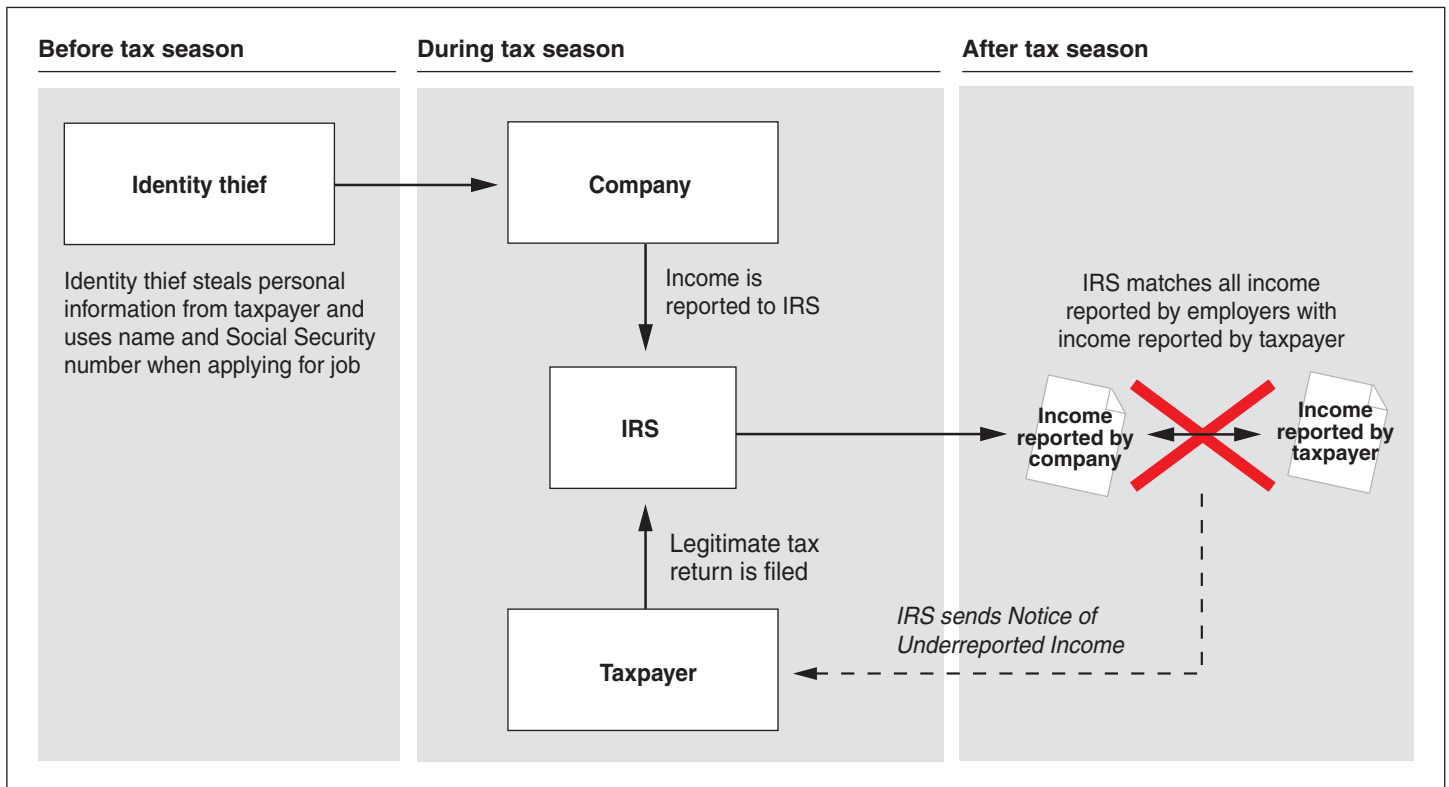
Before tax season

Identity thief

Identity thief steals personal information from taxpayer and uses name and Social Security number when applying for job

During tax season

Company

Income is reported to IRS

IRS

Legitimate tax return is filed

Taxpayer

After tax season

IRS matches all income reported by employers with income reported by taxpayer

Income reported by company

Income reported by taxpayer

IRS sends Notice of Underreported Income